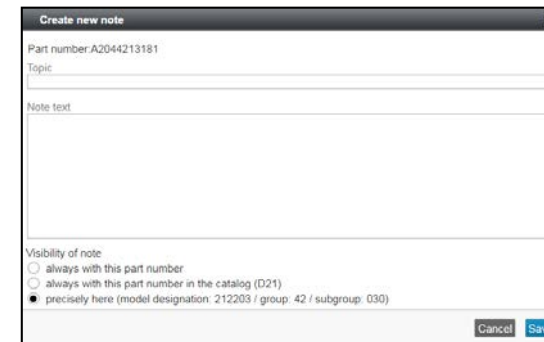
Create new note

Part number:A2044213181

Topic

Note text

Visibility of note
always with this part number
always with this part number in the catalog (D21)
precisely here (model designation: 212203 / group: 42 / subgroup: 030)

Cancel Sav